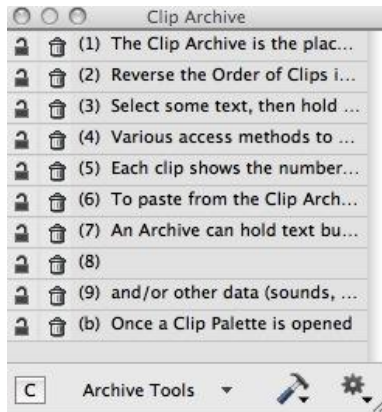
Clip Archive

(1) The Clip Archive is the plac...
(2) Reverse the Order of Clips i...
(3) Select some text, then hold ...
(4) Various access methods to ...
(5) Each clip shows the number...
(6) To paste from the Clip Arch...
(7) An Archive can hold text bu...
(8)
(9) and/or other data (sounds, ...
(b) Once a Clip Palette is opened

C Archive Tools